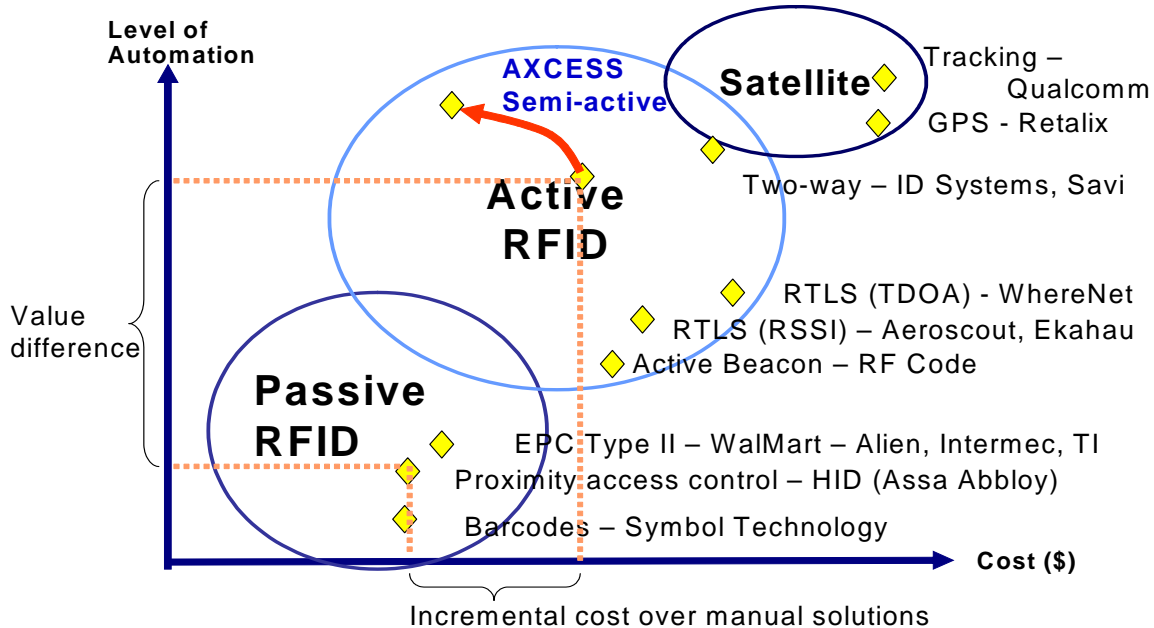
Level of Automation

AXCESS Semi-active

Satellite

Tracking – Qualcomm

GPS - Retalix

Two-way – ID Systems, Savi

Active RFID

RTLS (TDOA) - WhereNet

RTLS (RSSI) – Aeroscout, Ekahau

Active Beacon – RF Code

Value difference

Passive RFID

EPC Type II – WalMart – Alien, Intermec, TI

Proximity access control – HID (Assa Abbloy)

Barcodes – Symbol Technology

Cost ($)

Incremental cost over manual solutions